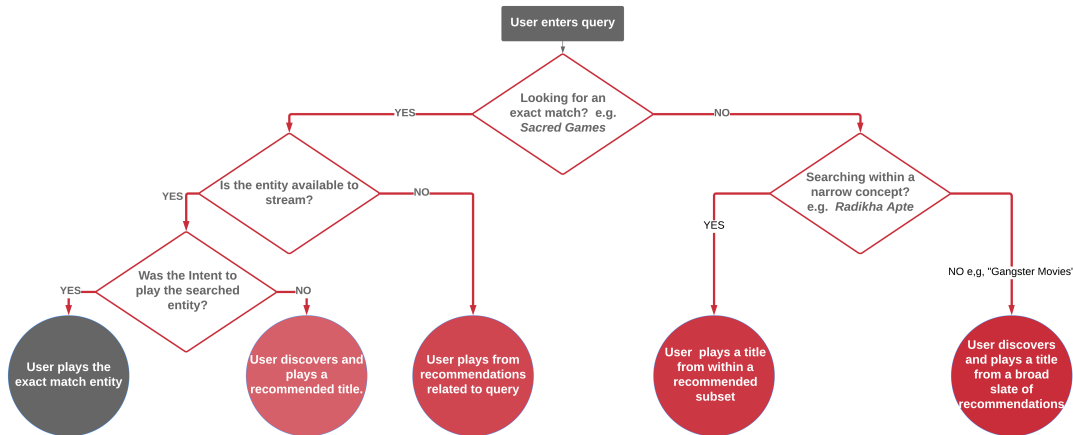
User enters query

Looking for an exact match? e.g. *Sacred Games*

YES

NO

Is the entity available to stream?

YES

NO

Was the Intent to play the searched entity?

YES

NO

User plays the exact match entity

User discovers and plays a recommended title.

User plays from recommendations related to query

Searching within a narrow concept? e.g. *Radikha Apte*

YES

NO e,g, "Gangster Movies'

User plays a title from within a recommended subset

User discovers and plays a title from a broad slate of recommendations.